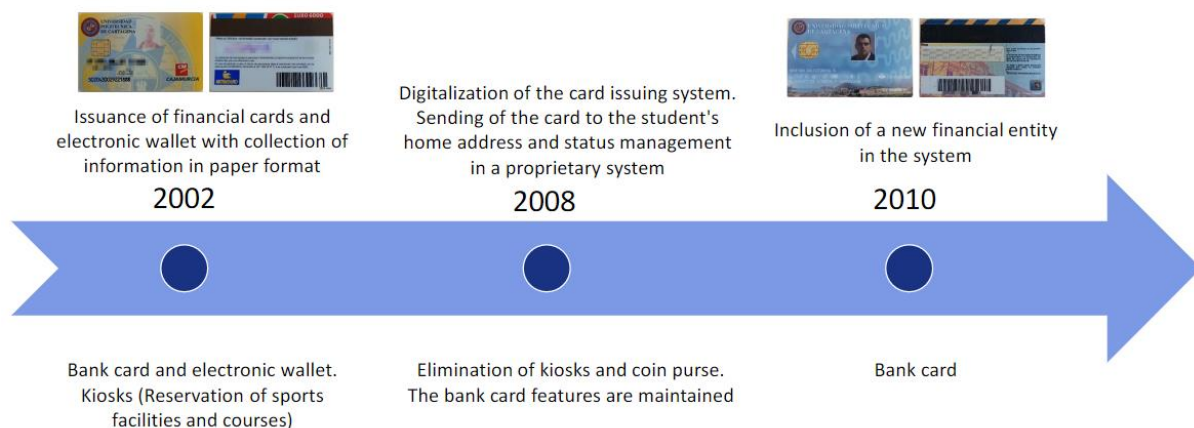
Issuance of financial cards and electronic wallet with collection of information in paper format

2002

Bank card and electronic wallet. Kiosks (Reservation of sports facilities and courses)

Digitalization of the card issuing system. Sending of the card to the student's home address and status management in a proprietary system

2008

Elimination of kiosks and coin purse. The bank card features are maintained

Inclusion of a new financial entity in the system

2010

Bank card